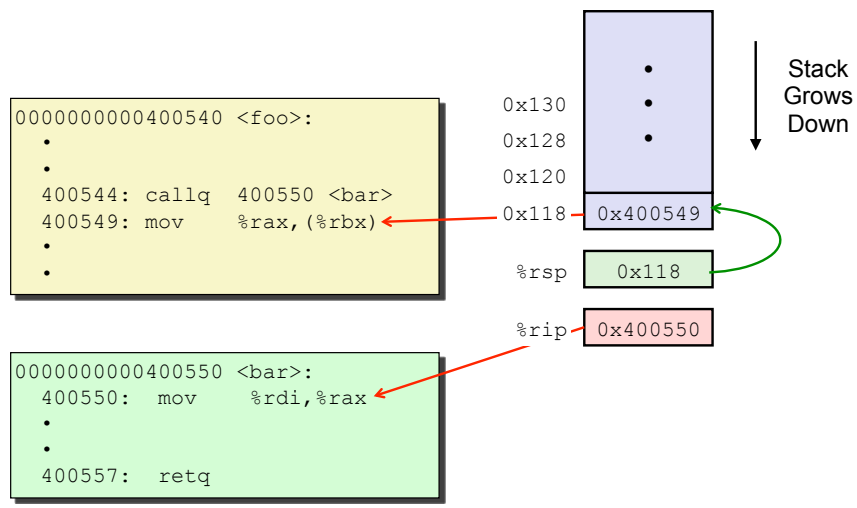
0000000000400540 <foo>:
•
•
400544: callq 400550 <bar>
400549: mov %rax,(%rbx)
•
•

0000000000400550 <bar>:
400550: mov %rdi,%rax
•
•
400557: retq

0x130
0x128
0x120
0x118

•
•
•

0x400549

Stack Grows Down

%rsp 0x118

%rip 0x400550